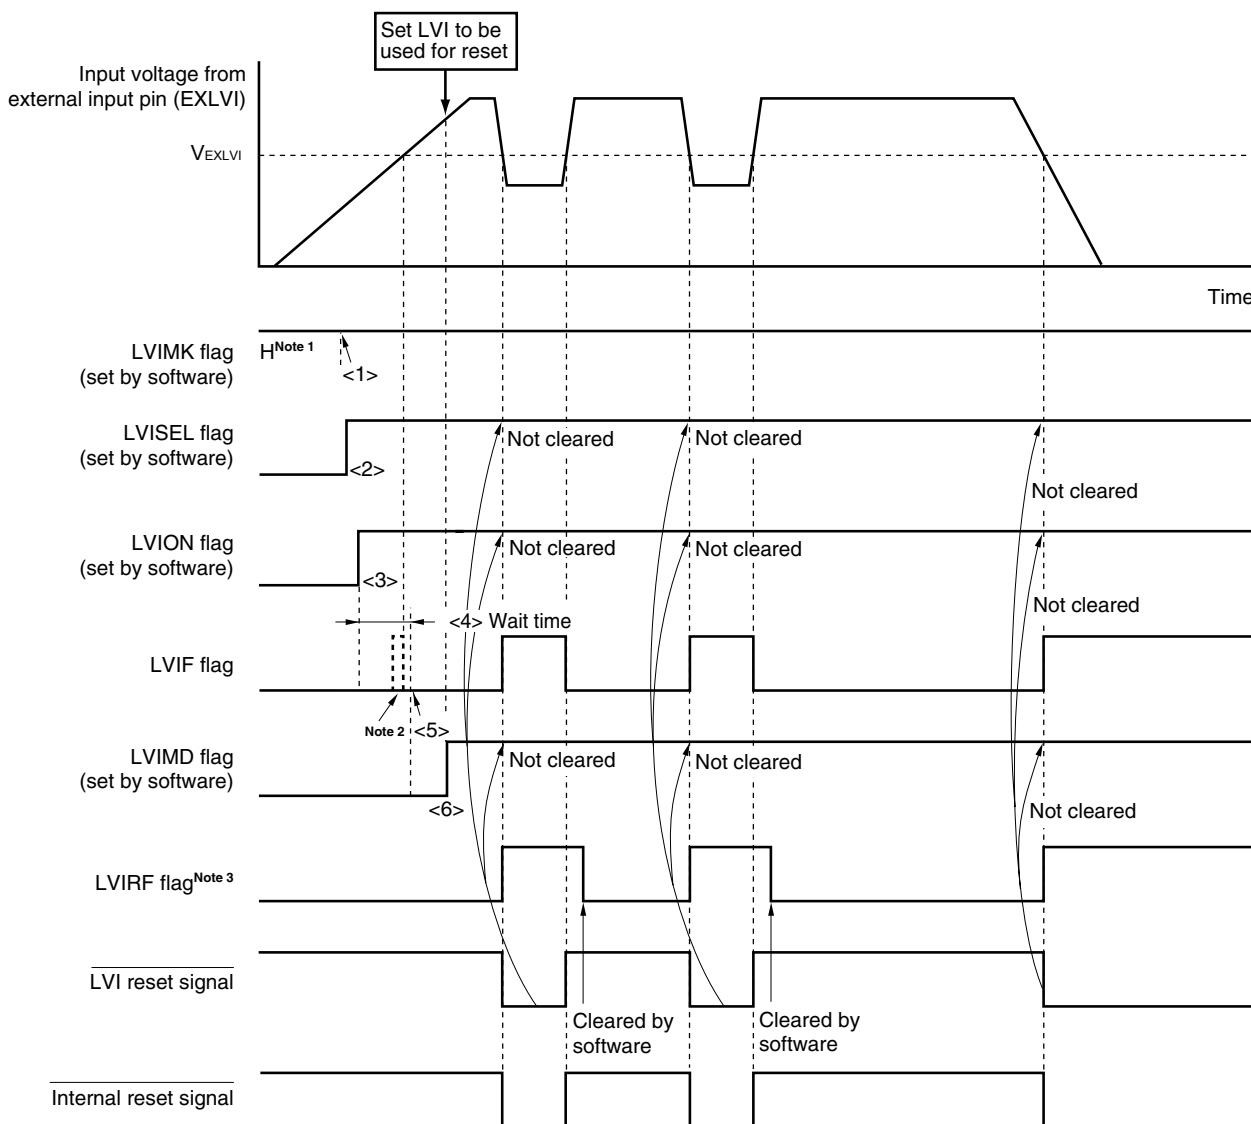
Set LVI to be used for reset

Input voltage from external input pin (EXLVI)

$V_{EXLVI}$

Time

LVIMK flag (set by software)

H$^{Note 1}$

<1>

LVISEL flag (set by software)

<2>

Not cleared

Not cleared

Not cleared

LVION flag (set by software)

<3>

Not cleared

Not cleared

Not cleared

<4> Wait time

LVIF flag

Note 2

<5>

LVIMD flag (set by software)

<6>

Not cleared

Not cleared

Not cleared

LVIRF flag$^{Note 3}$

$\overline{\text{LVI reset signal}}$

Cleared by software

Cleared by software

$\overline{\text{Internal reset signal}}$